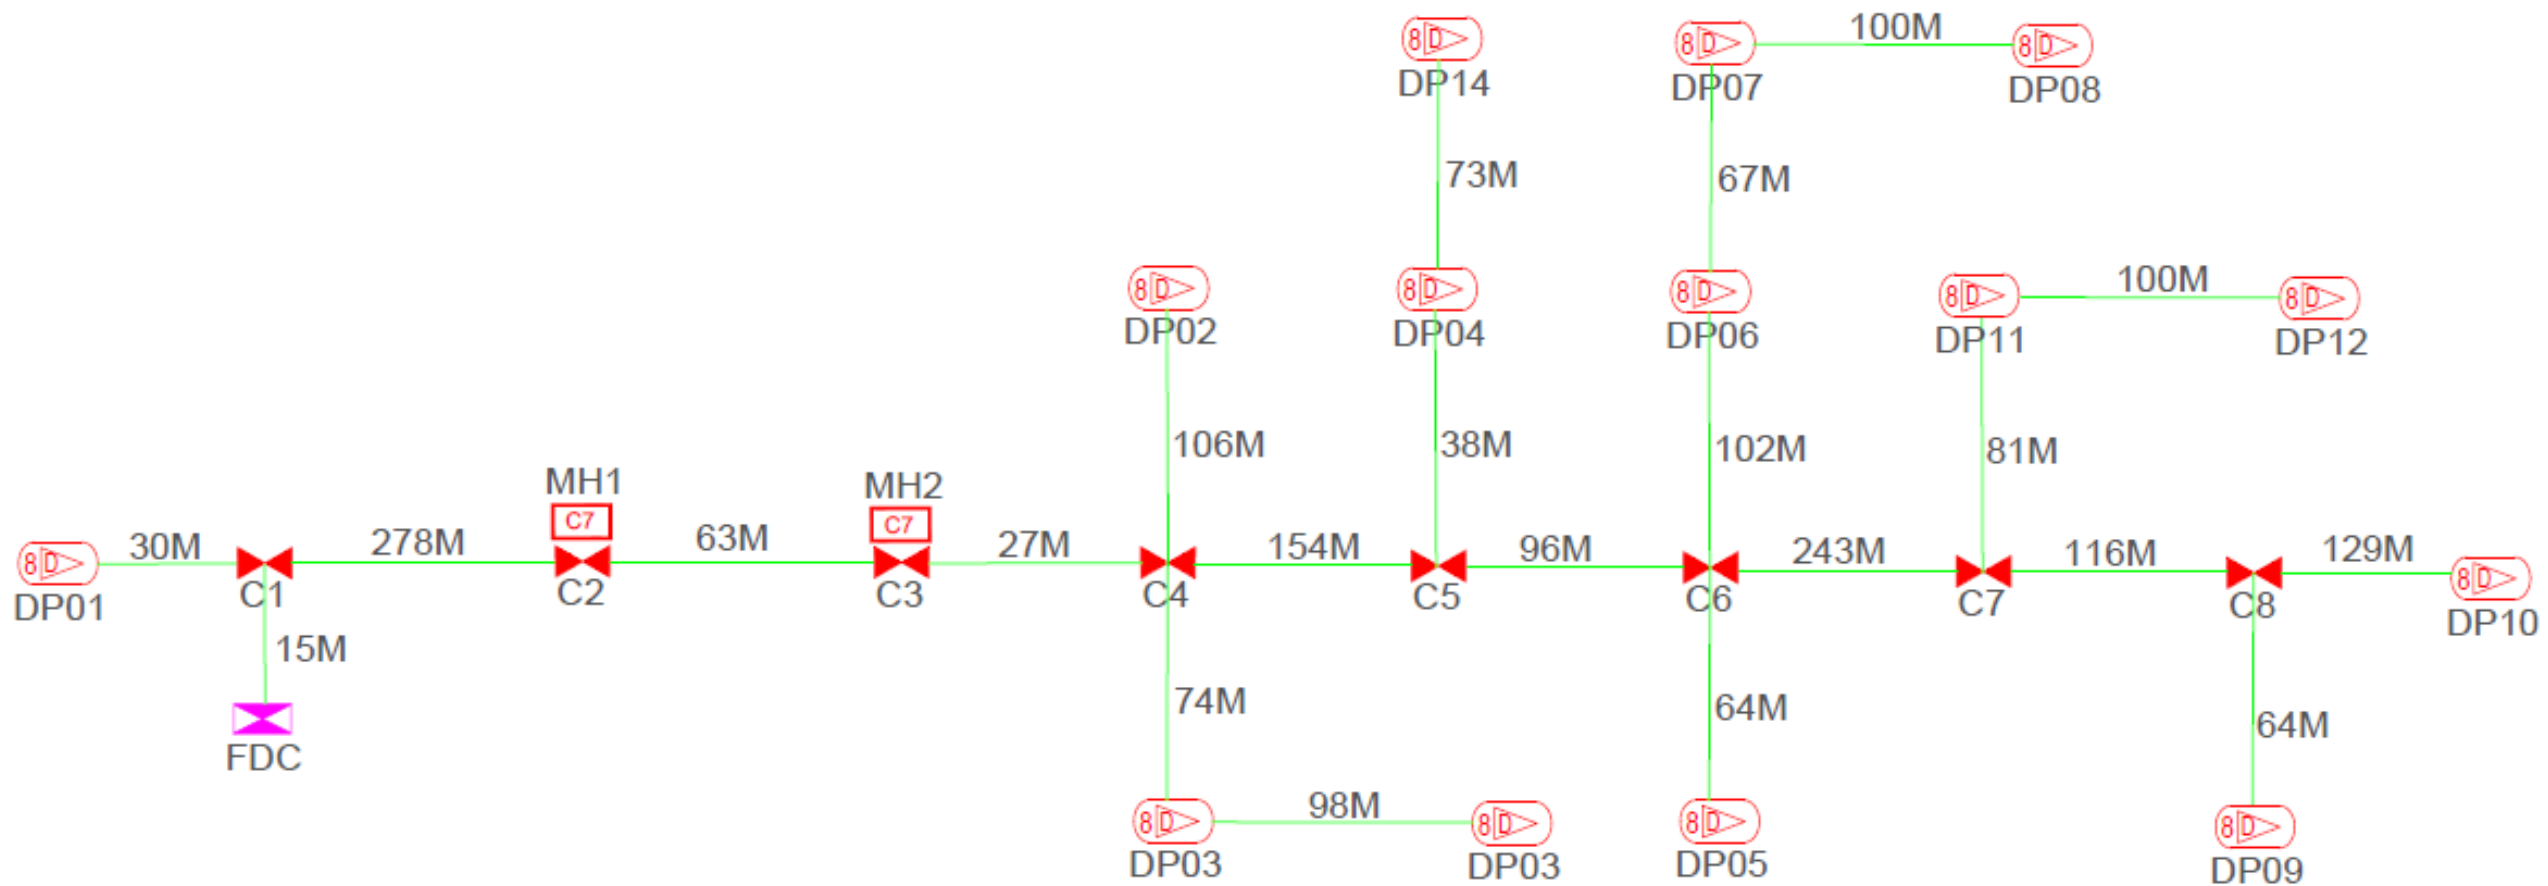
DP14
DP07
100M
DP08
73M
67M
DP02
DP04
DP06
DP11
100M
DP12
106M
38M
102M
81M
MH1
C7
MH2
C7
DP01
30M
C1
278M
C2
63M
C3
27M
C4
154M
C5
96M
C6
243M
C7
116M
C8
129M
DP10
15M
FDC
74M
64M
64M
DP03
98M
DP03
DP05
DP09